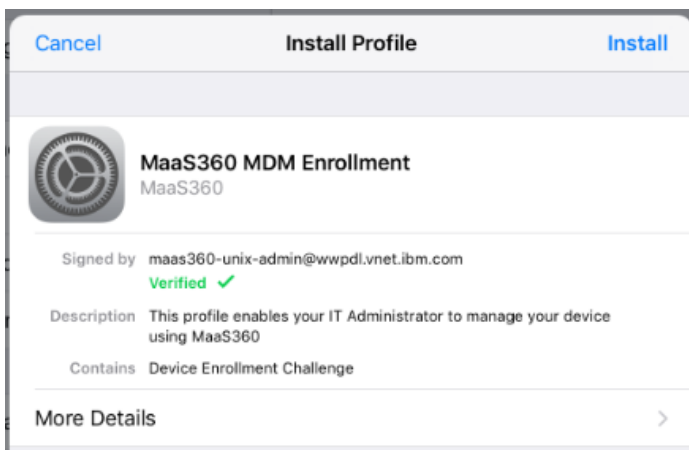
Cancel Install Profile Install

MaaS360 MDM Enrollment
MaaS360

Signed by maas360-unix-admin@wwpdl.vnet.ibm.com
Verified ✓

Description This profile enables your IT Administrator to manage your device using MaaS360

Contains Device Enrollment Challenge

More Details >